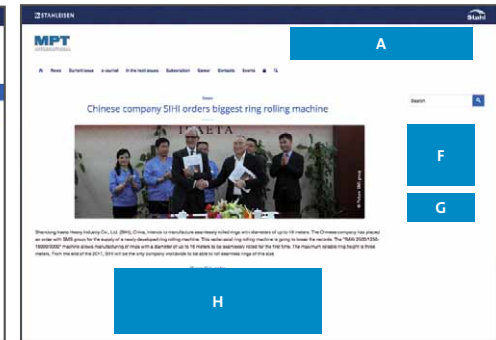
STAHLEISEN

Stahl

MPT INTERNATIONAL

A

News Current issue e-Journal In the last issues Subscription Dealer Contacts Events

News

Chinese company SIHI orders biggest ring rolling machine

Search

F

G

© Picture: SMS group

Shandong Iraeta Heavy Industry Co., Ltd. (SIHI), China, intends to manufacture seamlessly rolled rings with diameters of up to 16 meters. The Chinese company has placed an order with SMS group for the supply of a newly developed ring rolling machine. This radial-axial ring rolling machine is going to break the records. The "RAW 2500(1250)-16000/3000" machine allows manufacturing of rings with a diameter of up to 16 meters to be seamlessly rolled for the first time. The maximum rollable ring height is three meters. From the end of the 2017, SIHI will be the only company worldwide to be able to roll seamless rings of this size.

H